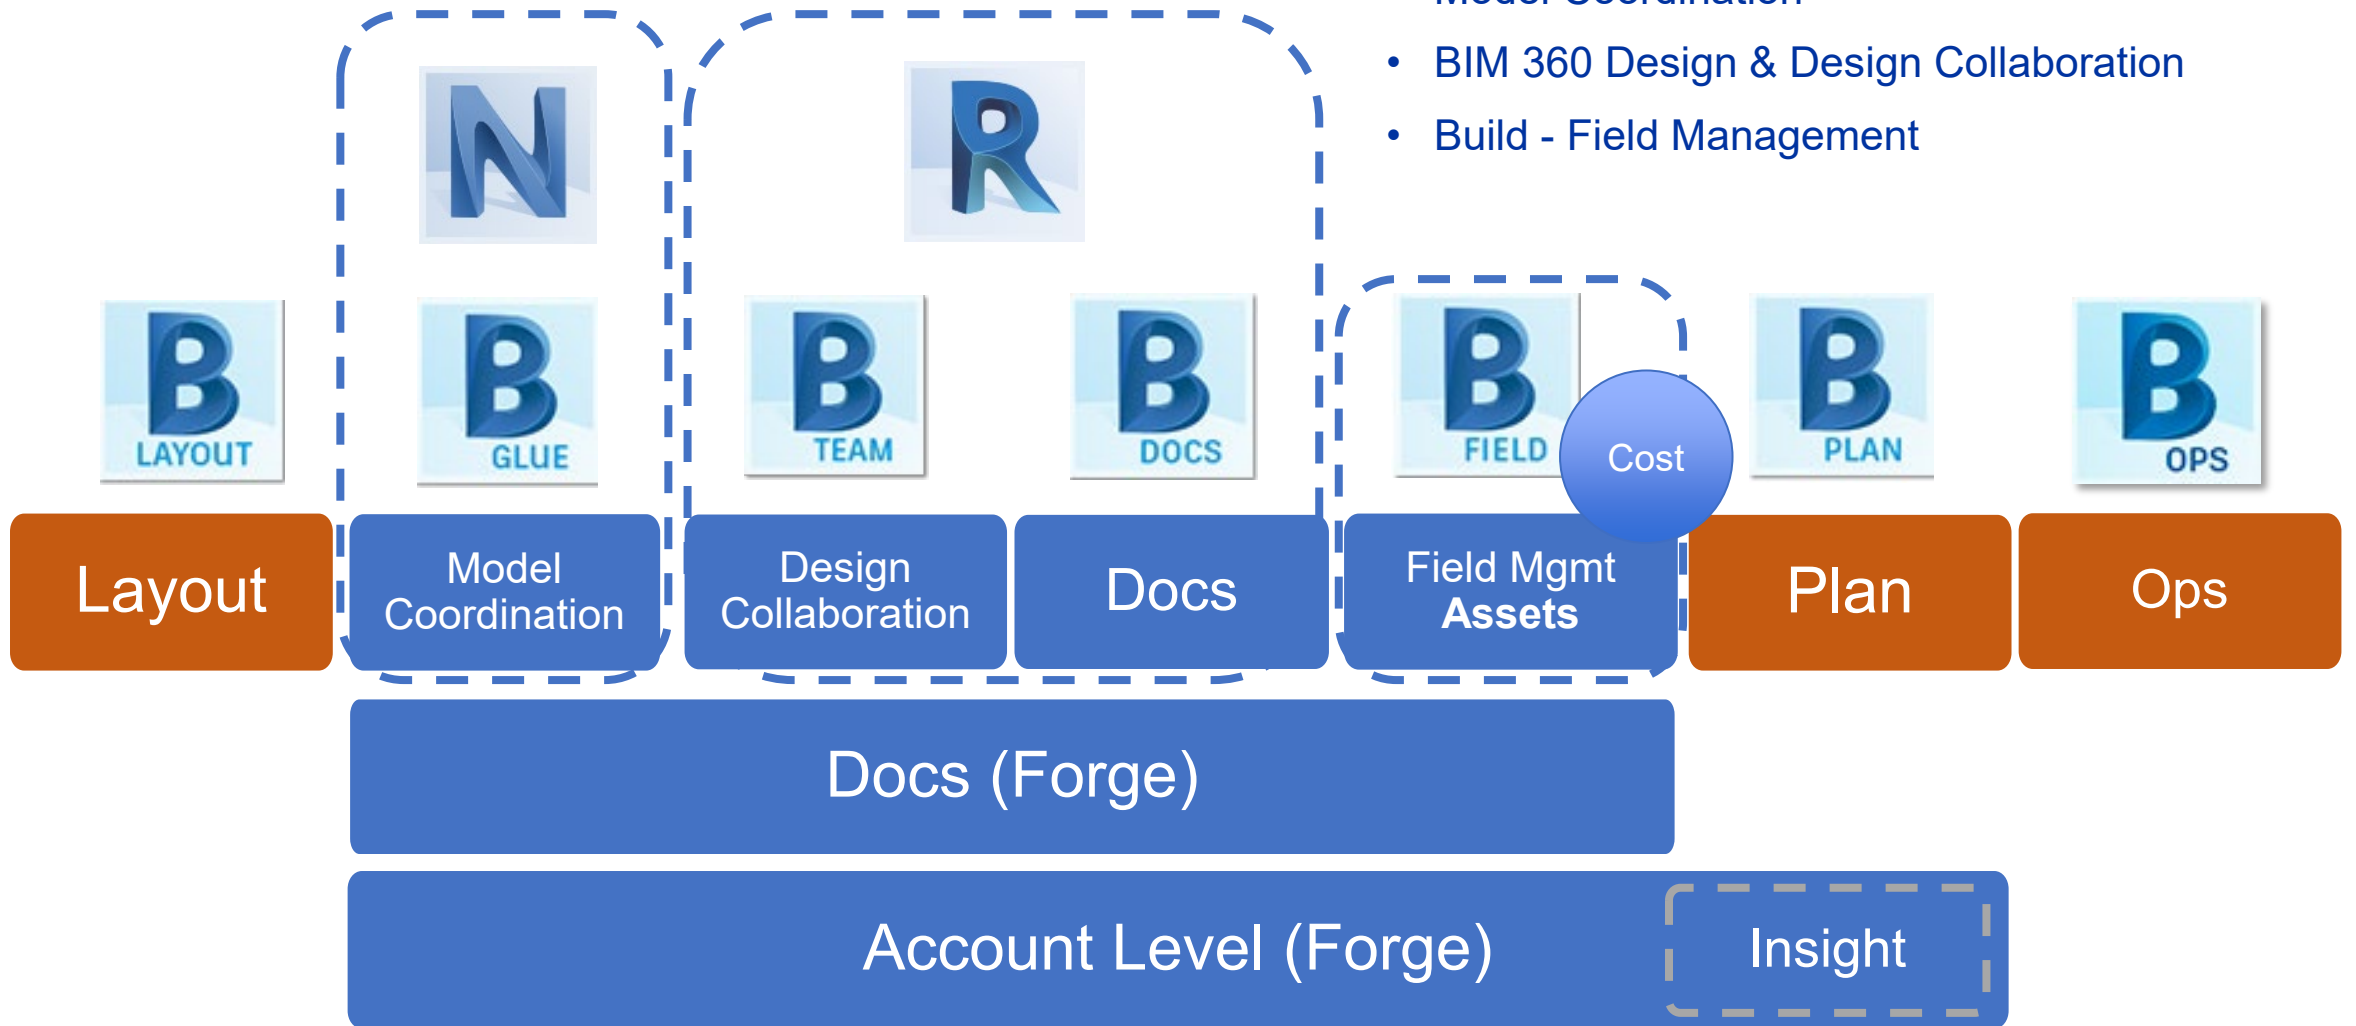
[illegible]

• BIM 360 Design & Design Collaboration
• Build - Field Management

N

R

B LAYOUT

B GLUE

B TEAM

B DOCS

B FIELD

Cost

B PLAN

B OPS

Layout

Model Coordination

Design Collaboration

Docs

Field Mgmt **Assets**

Plan

Ops

Docs (Forge)

Account Level (Forge)

Insight